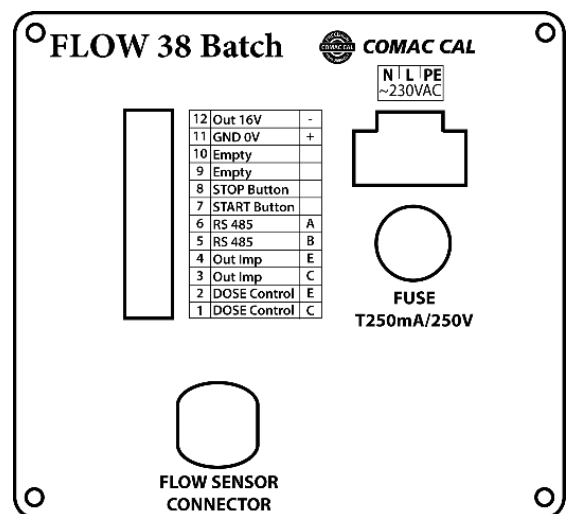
FLOW 38 Batch

COMAC CAL

COMAC CAL

| N | L | PE |
|---|---|---|
| ~230VAC | | |

| 12 | Out 16V | - |
|---|---|---|
| 11 | GND 0V | + |
| 10 | Empty | |
| 9 | Empty | |
| 8 | STOP Button | |
| 7 | START Button | |
| 6 | RS 485 | A |
| 5 | RS 485 | B |
| 4 | Out Imp | E |
| 3 | Out Imp | C |
| 2 | DOSE Control | E |
| 1 | DOSE Control | C |

FUSE
T250mA/250V

FLOW SENSOR
CONNECTOR